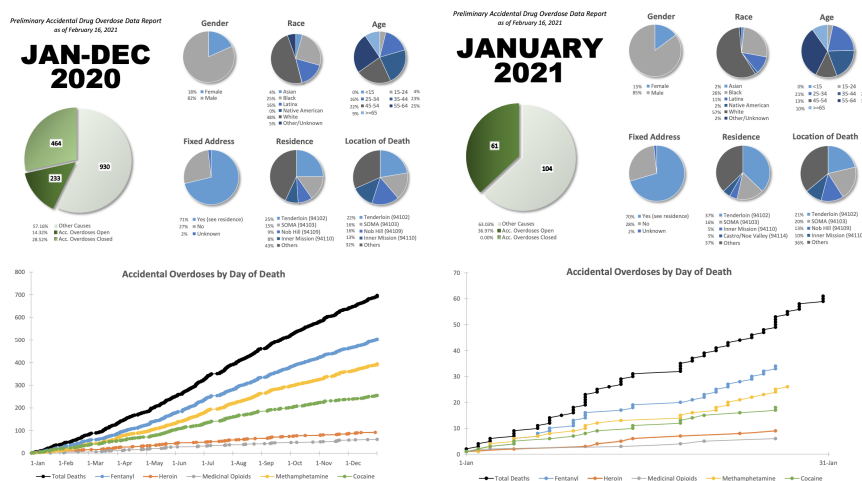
Preliminary Accidental Drug Overdose Data Report
as of February 16, 2021

JAN-DEC 2020

464
233
930

57.16% Other Causes
14.32% Acc. Overdoses Open
28.52% Acc. Overdoses Closed

Gender
18% Female
82% Male

Race
6% Asian
25% Black
15% Latinx
0% Native American
46% White
5% Other/Unknown

Age
0% <15
4% 15-24
16% 25-34
19% 35-44
22% 45-54
25% 55-64
9% >=65

Fixed Address
71% Yes (see residence)
27% No
2% Unknown

Residence
25% Tenderloin (94102)
15% SOMA (94103)
9% Nob Hill (94109)
8% Inner Mission (94110)
43% Others

Location of Death
27% Tenderloin (94102)
18% SOMA (94103)
10% Nob Hill (94109)
13% Inner Mission (94110)
32% Others

Accidental Overdoses by Day of Death

0
100
200
300
400
500
600
700
800

1-Jan 1-Feb 1-Mar 1-Apr 1-May 1-Jun 1-Jul 1-Aug 1-Sep 1-Oct 1-Nov 1-Dec

Total Deaths Fentanyl Heroin Medicinal Opioids Methamphetamine Cocaine

Preliminary Accidental Drug Overdose Data Report
as of February 16, 2021

JANUARY 2021

61
104

63.03% Other Causes
36.97% Acc. Overdoses Open
0.00% Acc. Overdoses Closed

Gender
15% Female
85% Male

Race
2% Asian
26% Black
11% Latinx
2% Native American
57% White
2% Other/Unknown

Age
0% <15
5% 15-24
21% 25-34
15% 35-44
13% 45-54
26% 55-64
10% >=65

Fixed Address
70% Yes (see residence)
28% No
2% Unknown

Residence
37% Tenderloin (94102)
16% SOMA (94103)
5% Inner Mission (94110)
5% Castro/Noe Valley (94114)
37% Others

Location of Death
21% Tenderloin (94102)
20% SOMA (94103)
13% Nob Hill (94109)
10% Inner Mission (94110)
36% Others

Accidental Overdoses by Day of Death

0
10
20
30
40
50
60
70

1-Jan
31-Jan

Total Deaths Fentanyl Heroin Medicinal Opioids Methamphetamine Cocaine